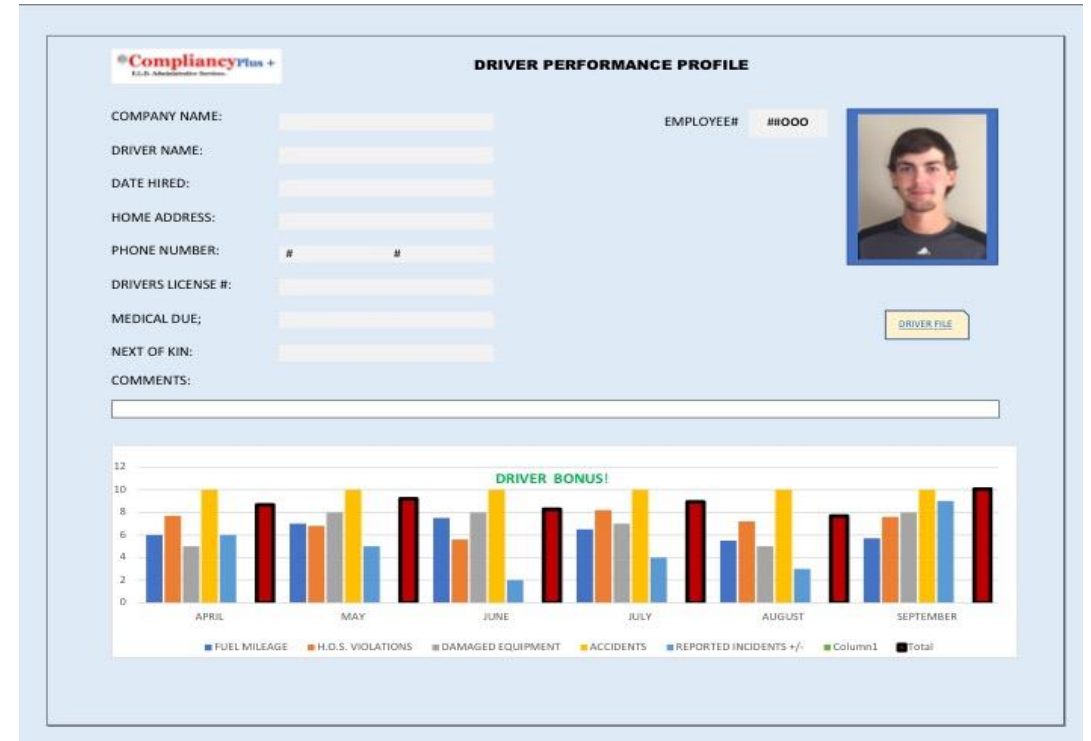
CompliancyPlus +
E.L.D. Administrative Services

DRIVER PERFORMANCE PROFILE

COMPANY NAME:

DRIVER NAME:

DATE HIRED:

HOME ADDRESS:

PHONE NUMBER: # #

DRIVERS LICENSE #:

MEDICAL DUE;

NEXT OF KIN:

COMMENTS:

EMPLOYEE# ##OOO

DRIVER FILE

DRIVER BONUS!

12
10
8
6
4
2
0

APRIL MAY JUNE JULY AUGUST SEPTEMBER

FUEL MILEAGE H.O.S. VIOLATIONS DAMAGED EQUIPMENT ACCIDENTS REPORTED INCIDENTS +/- Column1 Total